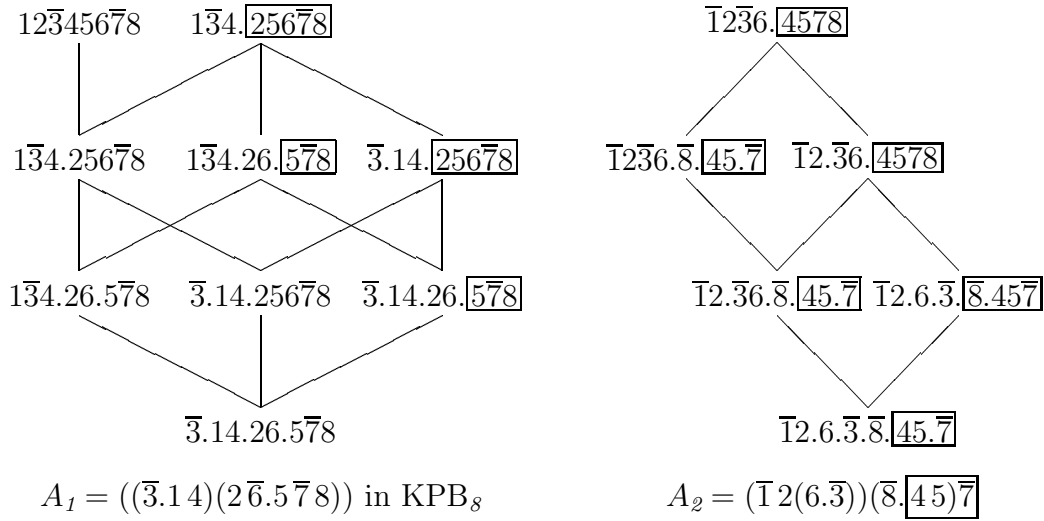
$12\overline{3}456\overline{7}8$ $1\overline{3}4.\boxed{256\overline{7}8}$

$1\overline{3}4.256\overline{7}8$ $1\overline{3}4.26.\boxed{5\overline{7}8}$ $\overline{3}.14.\boxed{256\overline{7}8}$

$1\overline{3}4.26.5\overline{7}8$ $\overline{3}.14.256\overline{7}8$ $\overline{3}.14.26.\boxed{5\overline{7}8}$

$\overline{3}.14.26.5\overline{7}8$

$A_1 = ((\overline{3}.1\,4)(2\,\overline{6}.5\,\overline{7}\,8))$ in $\mathrm{KPB}_8$

$\overline{1}2\overline{3}6.\boxed{4578}$

$\overline{1}2\overline{3}6.\overline{8}.\boxed{45.\overline{7}}$ $\overline{1}2.\overline{3}6.\boxed{4578}$

$\overline{1}2.\overline{3}6.\overline{8}.\boxed{45.\overline{7}}$ $\overline{1}2.6.\overline{3}.\boxed{\overline{8}.45\overline{7}}$

$\overline{1}2.6.\overline{3}.\overline{8}.\boxed{45.\overline{7}}$

$A_2 = (\overline{1}\,2(6.\overline{3}))(\overline{8}.\boxed{4\,5)\overline{7}}$